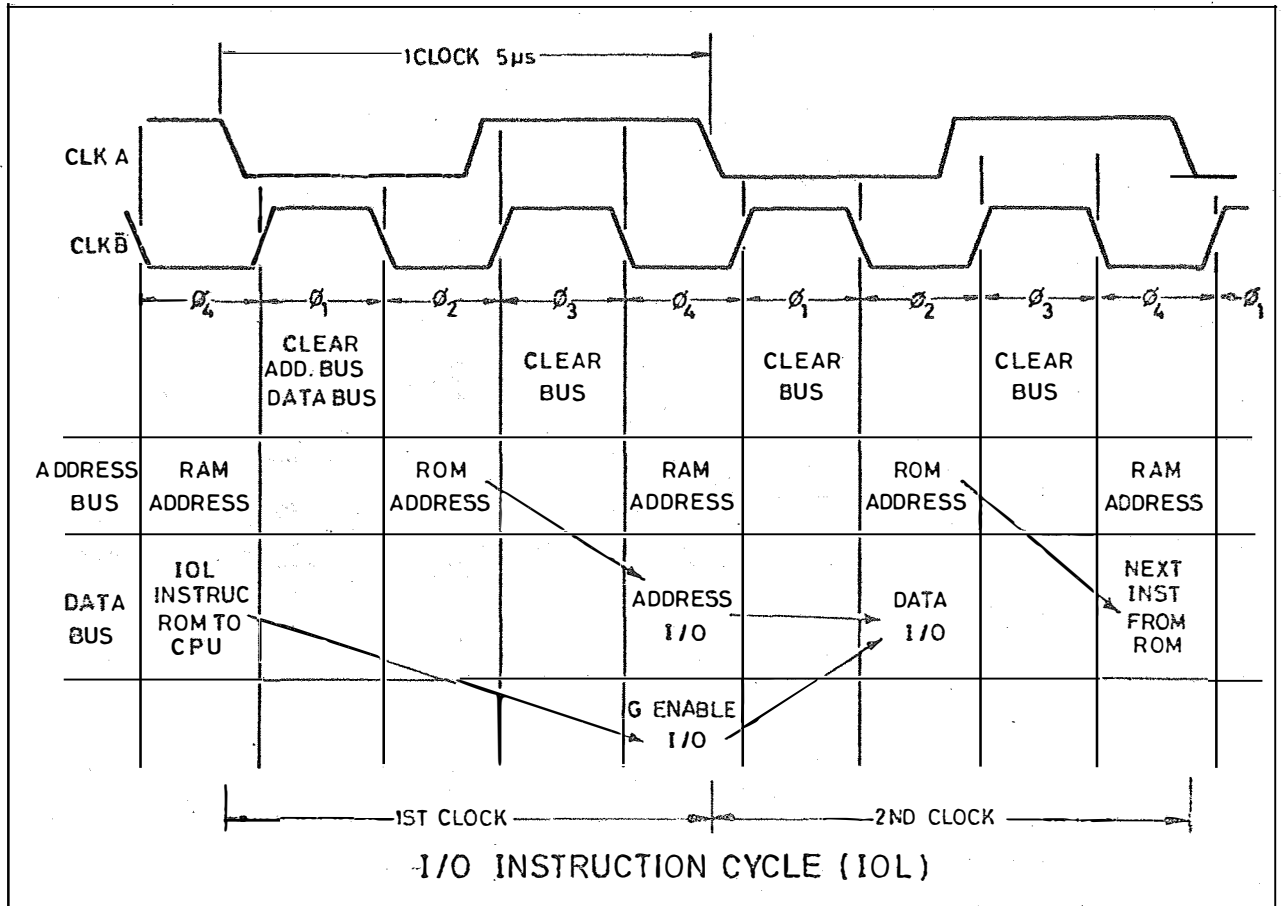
1CLOCK 5μs

CLK A

CLK B̄

$\phi_4$ $\phi_1$ $\phi_2$ $\phi_3$ $\phi_4$ $\phi_1$ $\phi_2$ $\phi_3$ $\phi_4$ $\phi_1$

CLEAR ADD. BUS DATA BUS

CLEAR BUS

CLEAR BUS

CLEAR BUS

ADDRESS BUS

RAM ADDRESS

ROM ADDRESS

RAM ADDRESS

ROM ADDRESS

RAM ADDRESS

DATA BUS

IOL INSTRUC ROM TO CPU

ADDRESS I/O

DATA I/O

NEXT INST FROM ROM

G ENABLE I/O

1ST CLOCK

2ND CLOCK

I/O INSTRUCTION CYCLE (IOL)